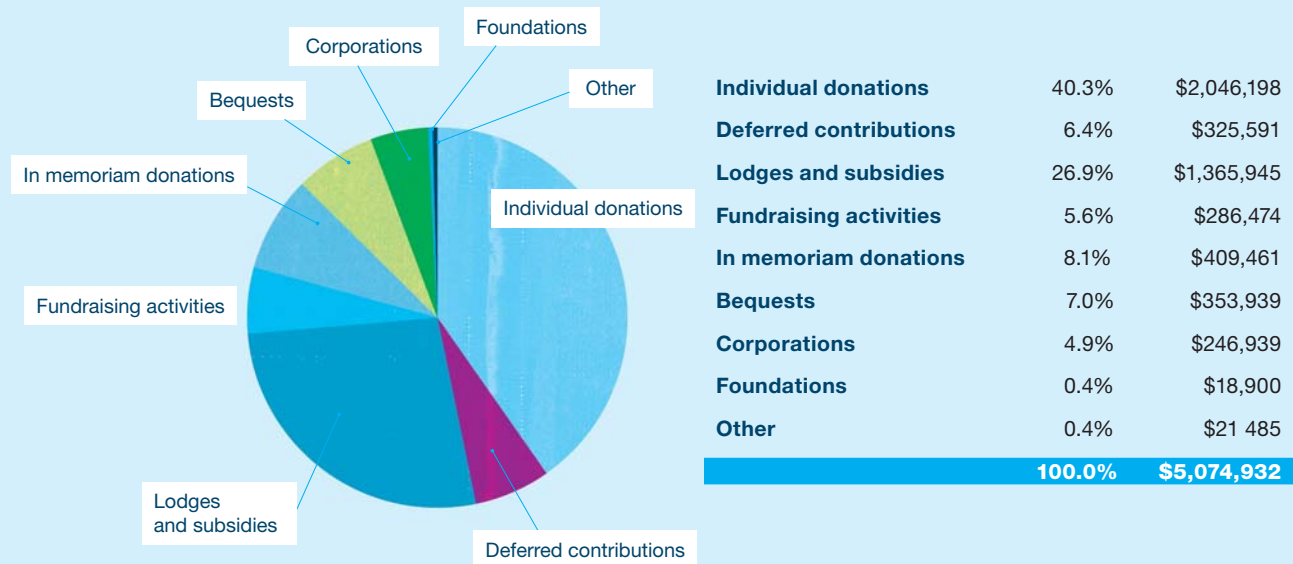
Foundations
Corporations
Other
Bequests
In memoriam donations
Individual donations
Fundraising activities
Lodges and subsidies
Deferred contributions

| | | |
|---|---|---|
| Individual donations | 40.3% | \$2,046,198 |
| Deferred contributions | 6.4% | \$325,591 |
| Lodges and subsidies | 26.9% | \$1,365,945 |
| Fundraising activities | 5.6% | \$286,474 |
| In memoriam donations | 8.1% | \$409,461 |
| Bequests | 7.0% | \$353,939 |
| Corporations | 4.9% | \$246,939 |
| Foundations | 0.4% | \$18,900 |
| Other | 0.4% | \$21 485 |
| | 100.0% | \$5,074,932 |